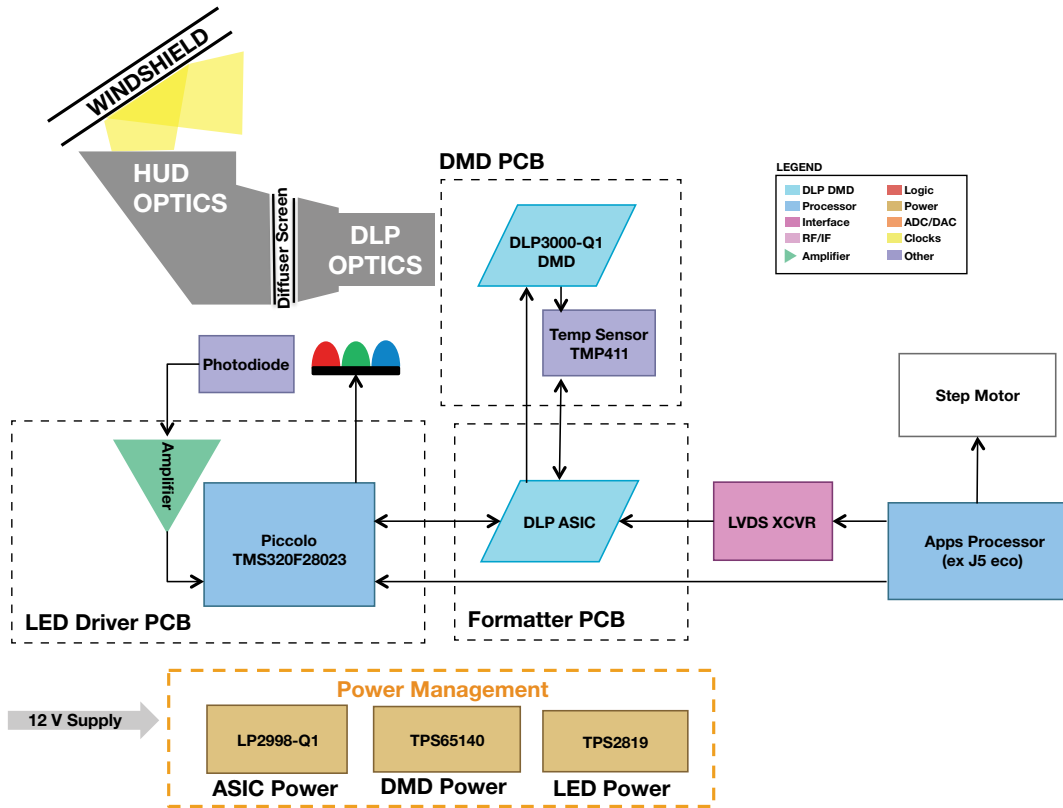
WINDSHIELD

HUD OPTICS

Diffuser Screen

DLP OPTICS

DMD PCB

DLP3000-Q1 DMD

Temp Sensor TMP411

LEGEND

DLP DMD
Processor
Interface
RF/IF
Amplifier
Logic
Power
ADC/DAC
Clocks
Other

Photodiode

Amplifier

Piccolo TMS320F28023

LED Driver PCB

DLP ASIC

Formatter PCB

LVDS XCVR

Step Motor

Apps Processor (ex J5 eco)

Power Management

12 V Supply

LP2998-Q1

ASIC Power

TPS65140

DMD Power

TPS2819

LED Power